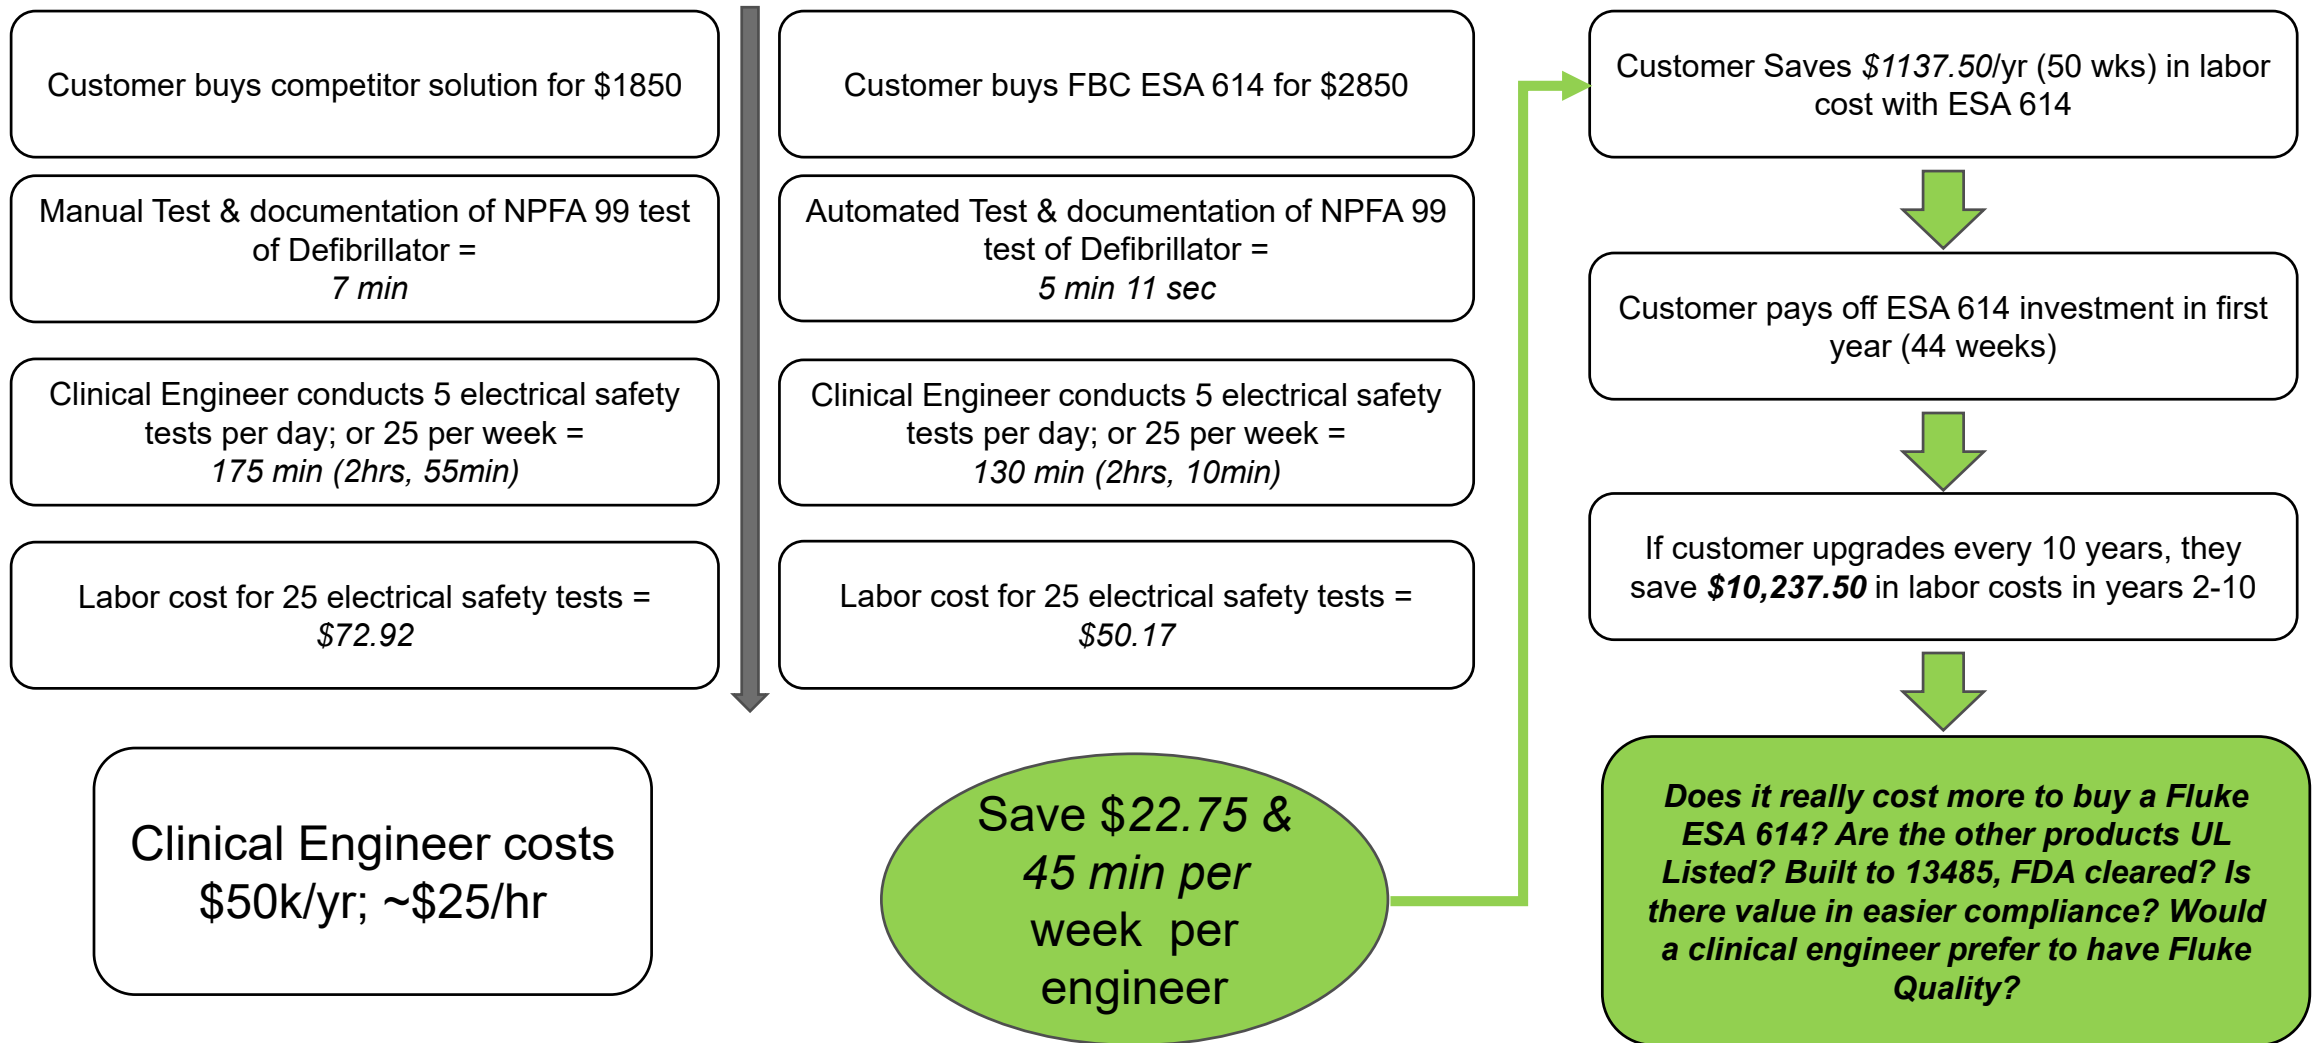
Customer buys competitor solution for $1850

Manual Test & documentation of NPFA 99 test of Defibrillator = 7 min

Clinical Engineer conducts 5 electrical safety tests per day; or 25 per week = 175 min (2hrs, 55min)

Labor cost for 25 electrical safety tests = $72.92

Clinical Engineer costs $50k/yr; ~$25/hr

Customer buys FBC ESA 614 for $2850

Automated Test & documentation of NPFA 99 test of Defibrillator = 5 min 11 sec

Clinical Engineer conducts 5 electrical safety tests per day; or 25 per week = 130 min (2hrs, 10min)

Labor cost for 25 electrical safety tests = $50.17

Save $22.75 & 45 min per week per engineer

Customer Saves $1137.50/yr (50 wks) in labor cost with ESA 614

Customer pays off ESA 614 investment in first year (44 weeks)

If customer upgrades every 10 years, they save $10,237.50 in labor costs in years 2-10

Does it really cost more to buy a Fluke ESA 614? Are the other products UL Listed? Built to 13485, FDA cleared? Is there value in easier compliance? Would a clinical engineer prefer to have Fluke Quality?